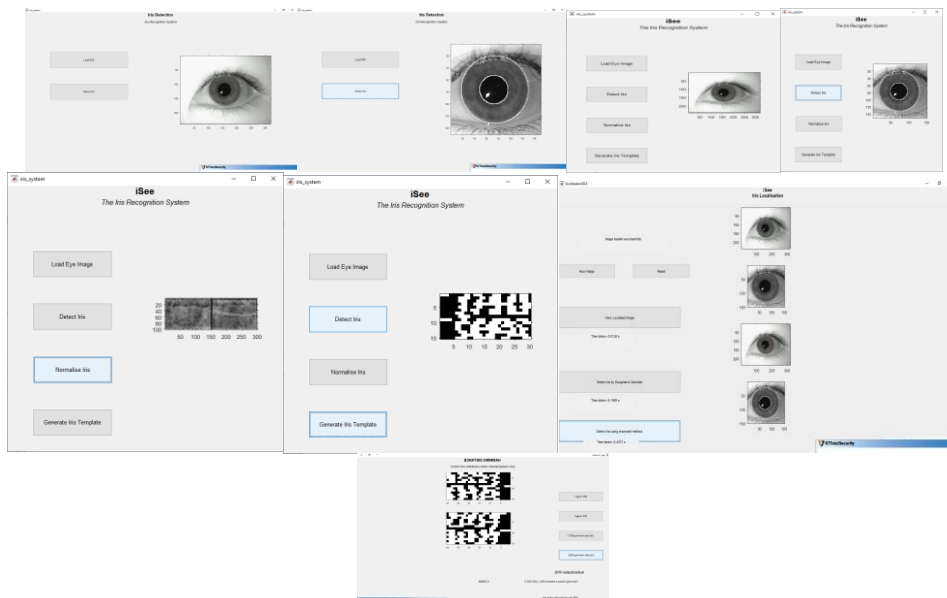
iris_system
Iris Detection
Iris Recognition System
Load Eye
Detect Iris
KTVetSecurity

Iris Detection
Iris Recognition System
Load Eye
Detect Iris
KTVetSecurity

iris_system
iSee
The Iris Recognition System
Load Eye Image
Detect Iris
Normalise Iris
Generate Iris Template

iris_system
iSee
The Iris Recognition System
Load Eye Image
Detect Iris
Normalise Iris
Generate Iris Template

iris_system
iSee
The Iris Recognition System
Load Eye Image
Detect Iris
Normalise Iris
Generate Iris Template
20
40
60
80
100
50 100 150 200 250 300

iris_system
iSee
The Iris Recognition System
Load Eye Image
Detect Iris
Normalise Iris
Generate Iris Template
5
10
15
5 10 15 20 25 30

iSee
Iris Localisation
Image loaded successfully
Your Image
Reset
View Localised Image
Time taken: 0.0135 s
Detect Iris by Daugman's Operator
Time taken: 0.1995 s
Detect Iris using proposed method
Time taken: 0.0077 s
KTVetSecurity

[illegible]
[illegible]
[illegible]
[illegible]
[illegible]
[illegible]